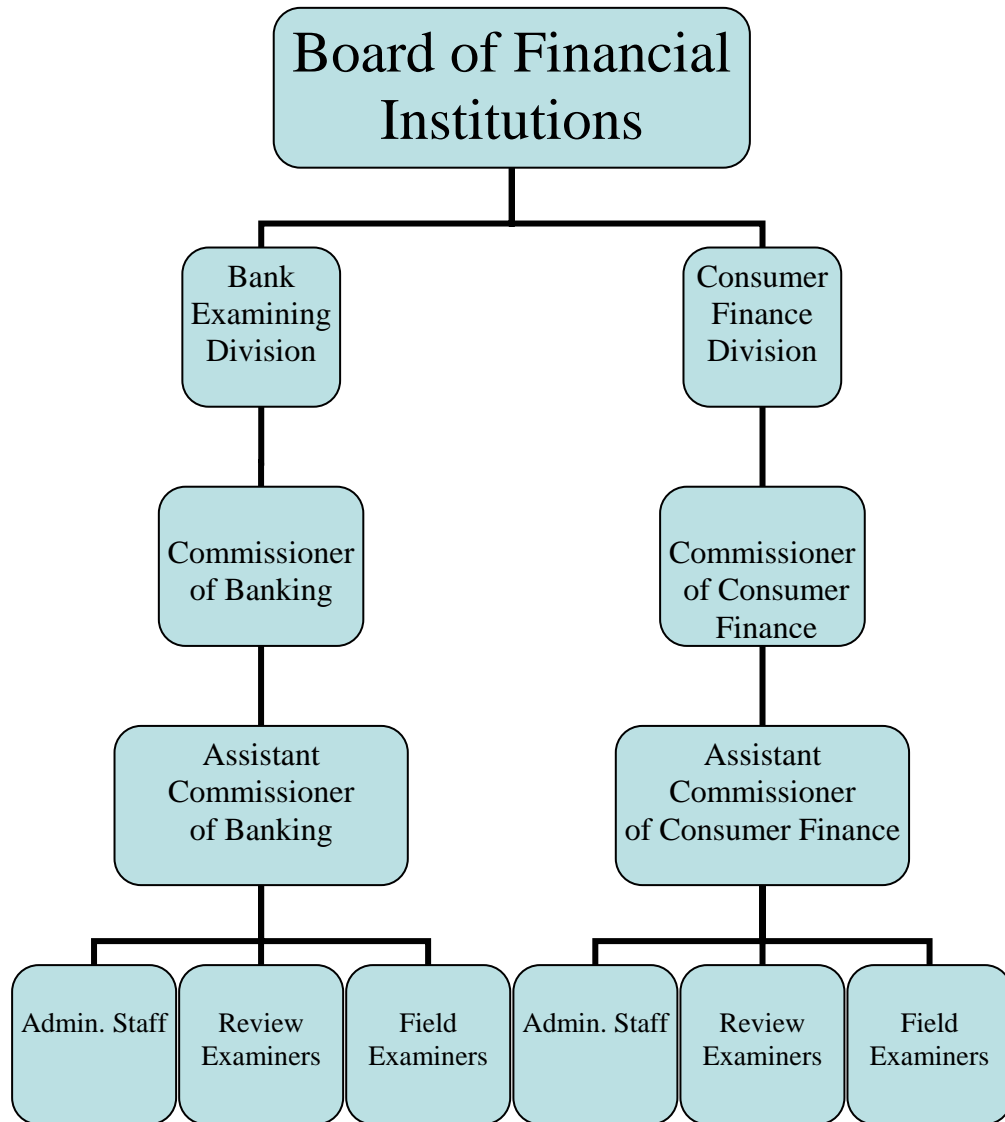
Board of Financial Institutions

Bank Examining Division

Commissioner of Banking

Assistant Commissioner of Banking

Admin. Staff

Review Examiners

Field Examiners

Consumer Finance Division

Commissioner of Consumer Finance

Assistant Commissioner of Consumer Finance

Admin. Staff

Review Examiners

Field Examiners